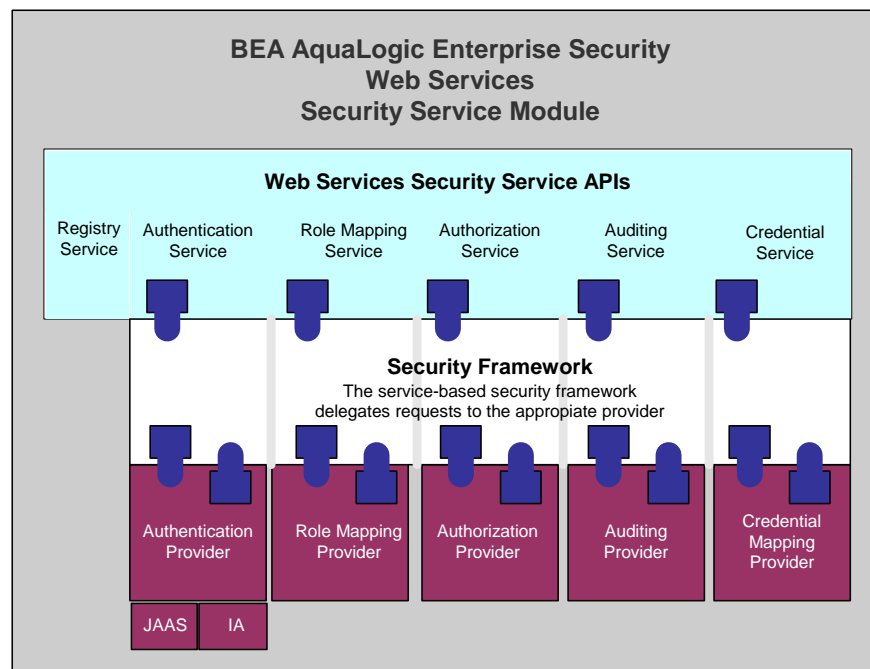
BEA AquaLogic Enterprise Security
Web Services
Security Service Module

Web Services Security Service APIs

Registry Service

Authentication Service

Role Mapping Service

Authorization Service

Auditing Service

Credential Service

Security Framework
The service-based security framework delegates requests to the appopiate provider

Authentication Provider

Role Mapping Provider

Authorization Provider

Auditing Provider

Credential Mapping Provider

JAAS

IA